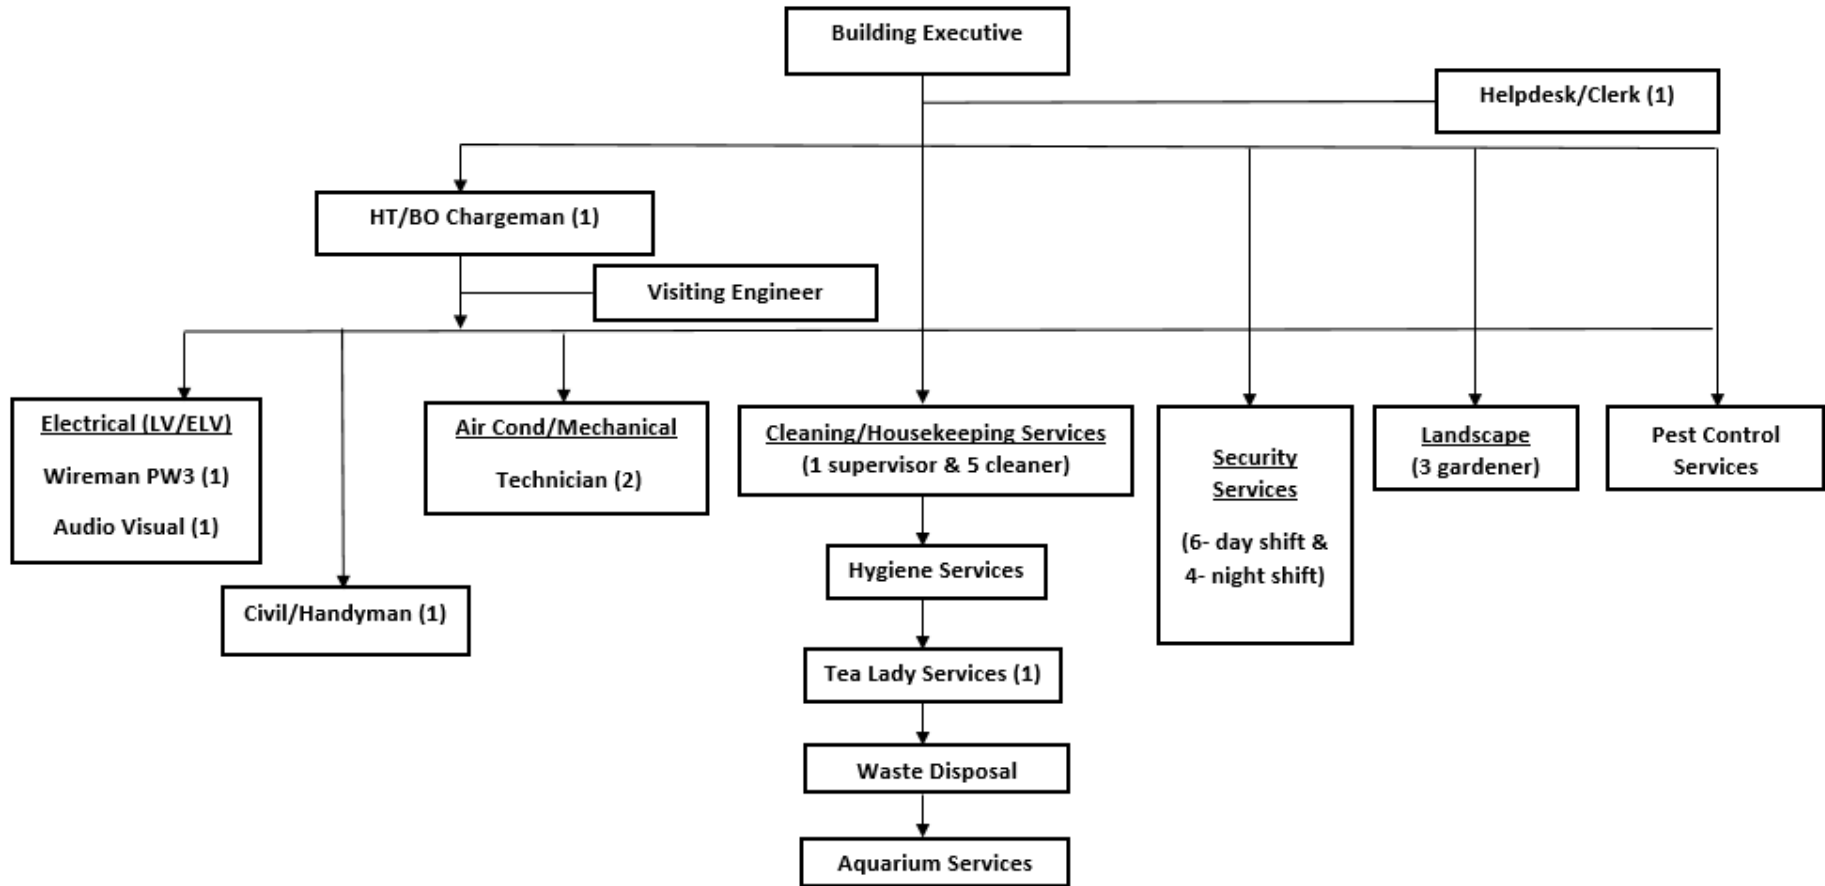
Building Executive

Helpdesk/Clerk (1)

HT/BO Chargeman (1)

Visiting Engineer

Electrical (LV/ELV)
Wireman PW3 (1)
Audio Visual (1)

Civil/Handyman (1)

Air Cond/Mechanical
Technician (2)

Cleaning/Housekeeping Services
(1 supervisor & 5 cleaner)

Hygiene Services

Tea Lady Services (1)

Waste Disposal

Aquarium Services

Security Services
(6- day shift & 4- night shift)

Landscape
(3 gardener)

Pest Control Services